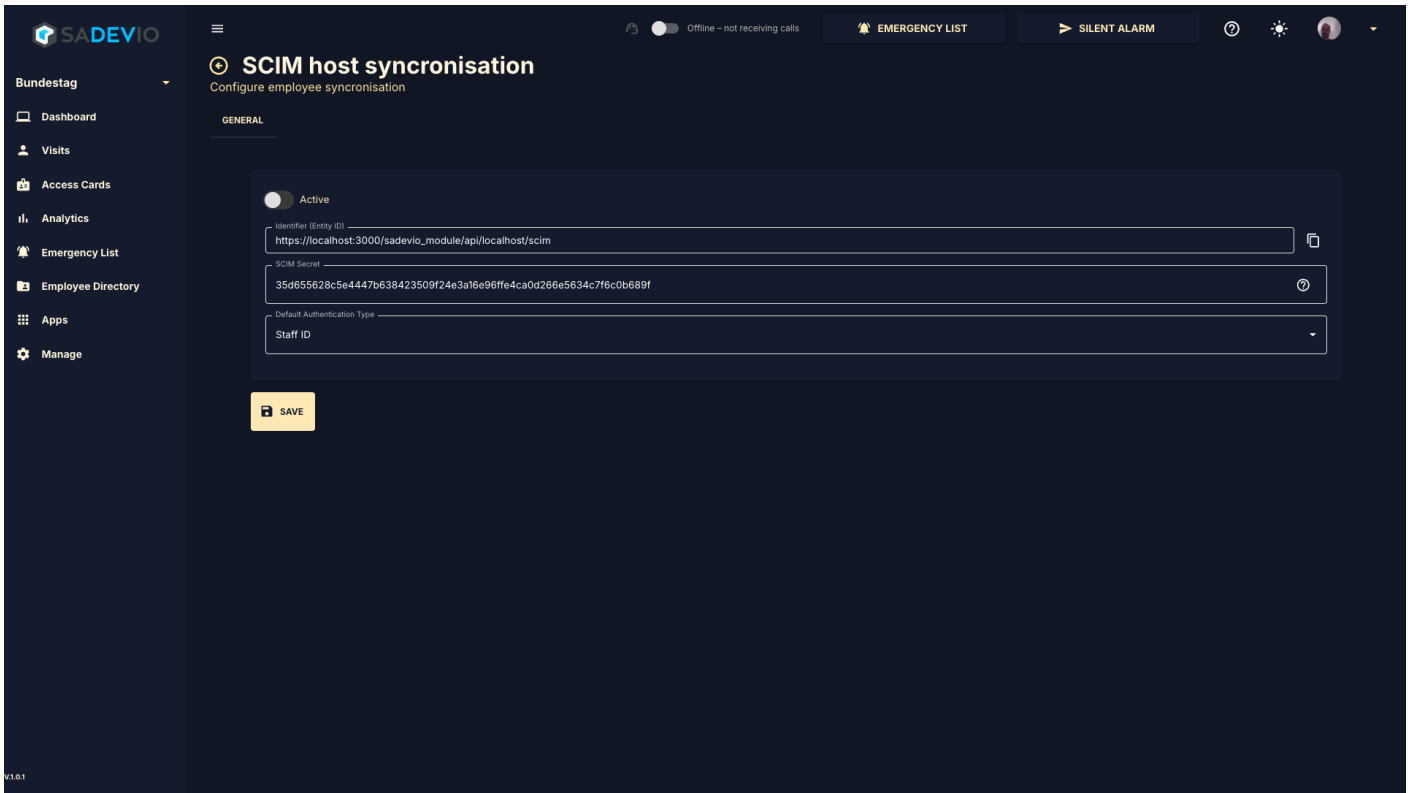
SADEVIO

Bundestag

Dashboard

Visits

Access Cards

Analytics

Emergency List

Employee Directory

Apps

Manage

V.1.0.1

Offline – not receiving calls

EMERGENCY LIST

SILENT ALARM

SCIM host syncronisation

Configure employee syncronisation

GENERAL

Active

Identifier (Entity ID)

https://localhost:3000/sadevio_module/api/localhost/scim

SCIM Secret

35d655628c5e4447b638423509f24e3a16e96ffe4ca0d266e5634c7f6c0b689f

Default Authentication Type

Staff ID

SAVE